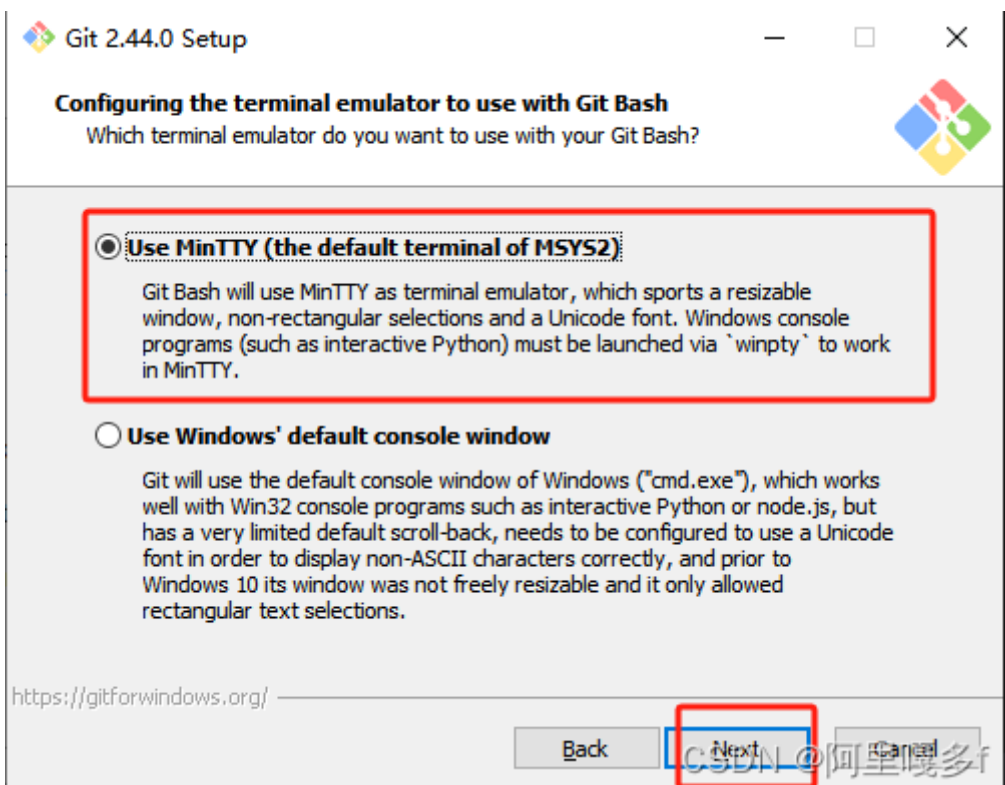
Git 2.44.0 Setup

Configuring the terminal emulator to use with Git Bash
Which terminal emulator do you want to use with your Git Bash?

Use MinTTY (the default terminal of MSYS2)

Git Bash will use MinTTY as terminal emulator, which sports a resizable window, non-rectangular selections and a Unicode font. Windows console programs (such as interactive Python) must be launched via `winpty` to work in MinTTY.

Use Windows' default console window

Git will use the default console window of Windows ("cmd.exe"), which works well with Win32 console programs such as interactive Python or node.js, but has a very limited default scroll-back, needs to be configured to use a Unicode font in order to display non-ASCII characters correctly, and prior to Windows 10 its window was not freely resizable and it only allowed rectangular text selections.

https://gitforwindows.org/

Back Next Cancel

CSDN @阿里嘎多f